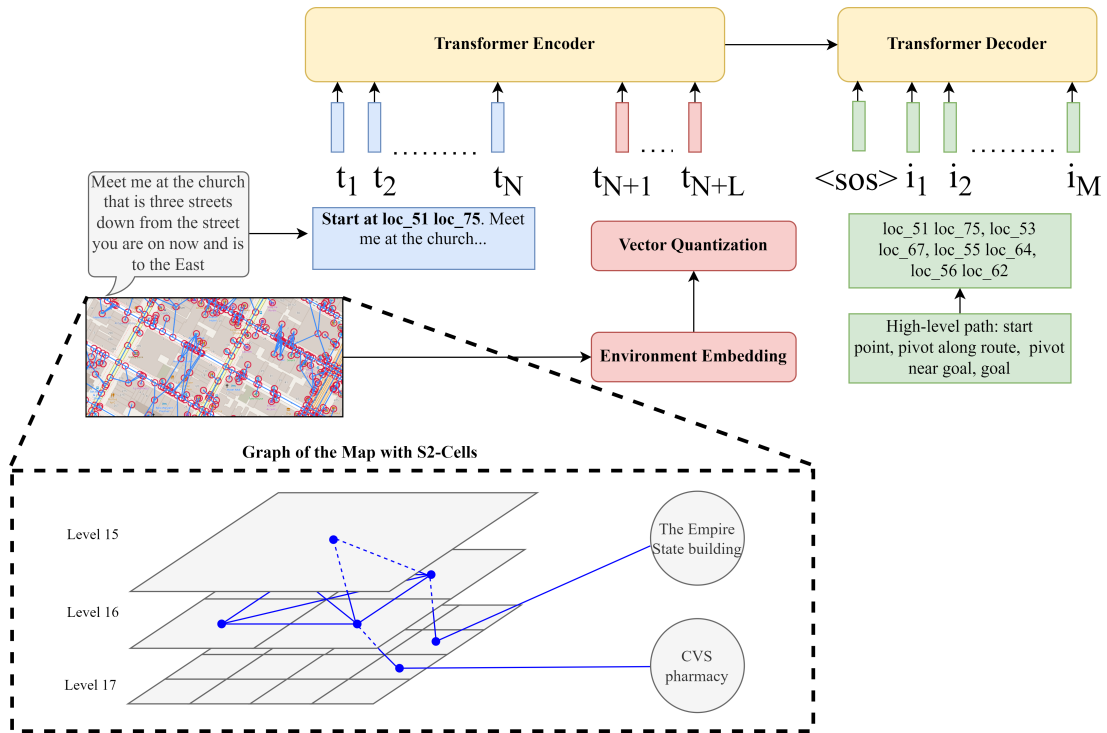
Transformer Encoder

Transformer Decoder

$t_1$ $t_2$ ......... $t_N$ $t_{N+1}$ .... $t_{N+L}$

<sos> $i_1$ $i_2$ ......... $i_M$

Meet me at the church that is three streets down from the street you are on now and is to the East

**Start at loc_51 loc_75**. Meet me at the church...

Vector Quantization

loc_51 loc_75, loc_53 loc_67, loc_55 loc_64, loc_56 loc_62

High-level path: start point, pivot along route, pivot near goal, goal

Environment Embedding

Graph of the Map with S2-Cells

Level 15

Level 16

Level 17

The Empire State building

CVS pharmacy